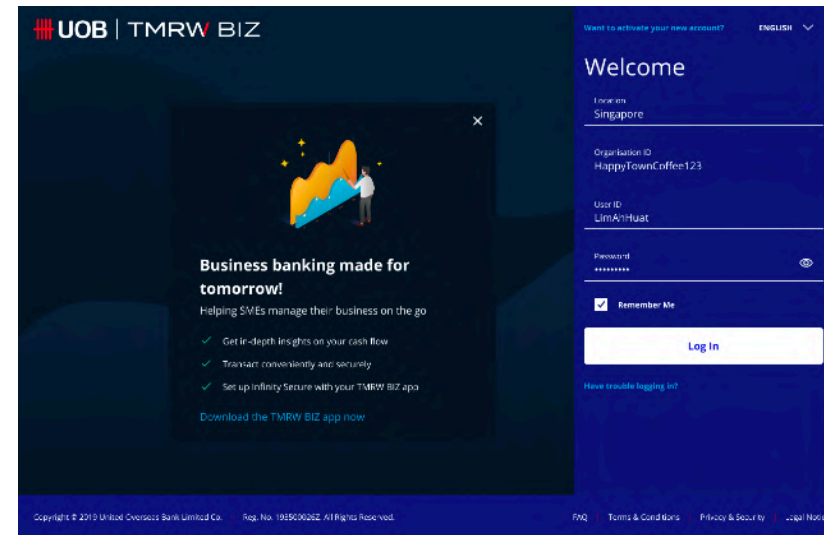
UOB | TMRW BIZ

×

Business banking made for tomorrow!

Helping SMEs manage their business on the go

Get in-depth insights on your cash flow

Transact conveniently and securely

Set up Infinity Secure with your TMRW BIZ app

Download the TMRW BIZ app now

Want to activate your new account?

ENGLISH

Welcome

Location

Singapore

Organisation ID

HappyTownCoffee123

User ID

LimAhHuat

Password

•••••••••

Remember Me

Log In

Have trouble logging in?

Copyright © 2019 United Overseas Bank Limited Co. Reg. No. 193500026Z. All Rights Reserved.

FAQ | Terms & Conditions | Privacy & Security | Legal Noti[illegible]